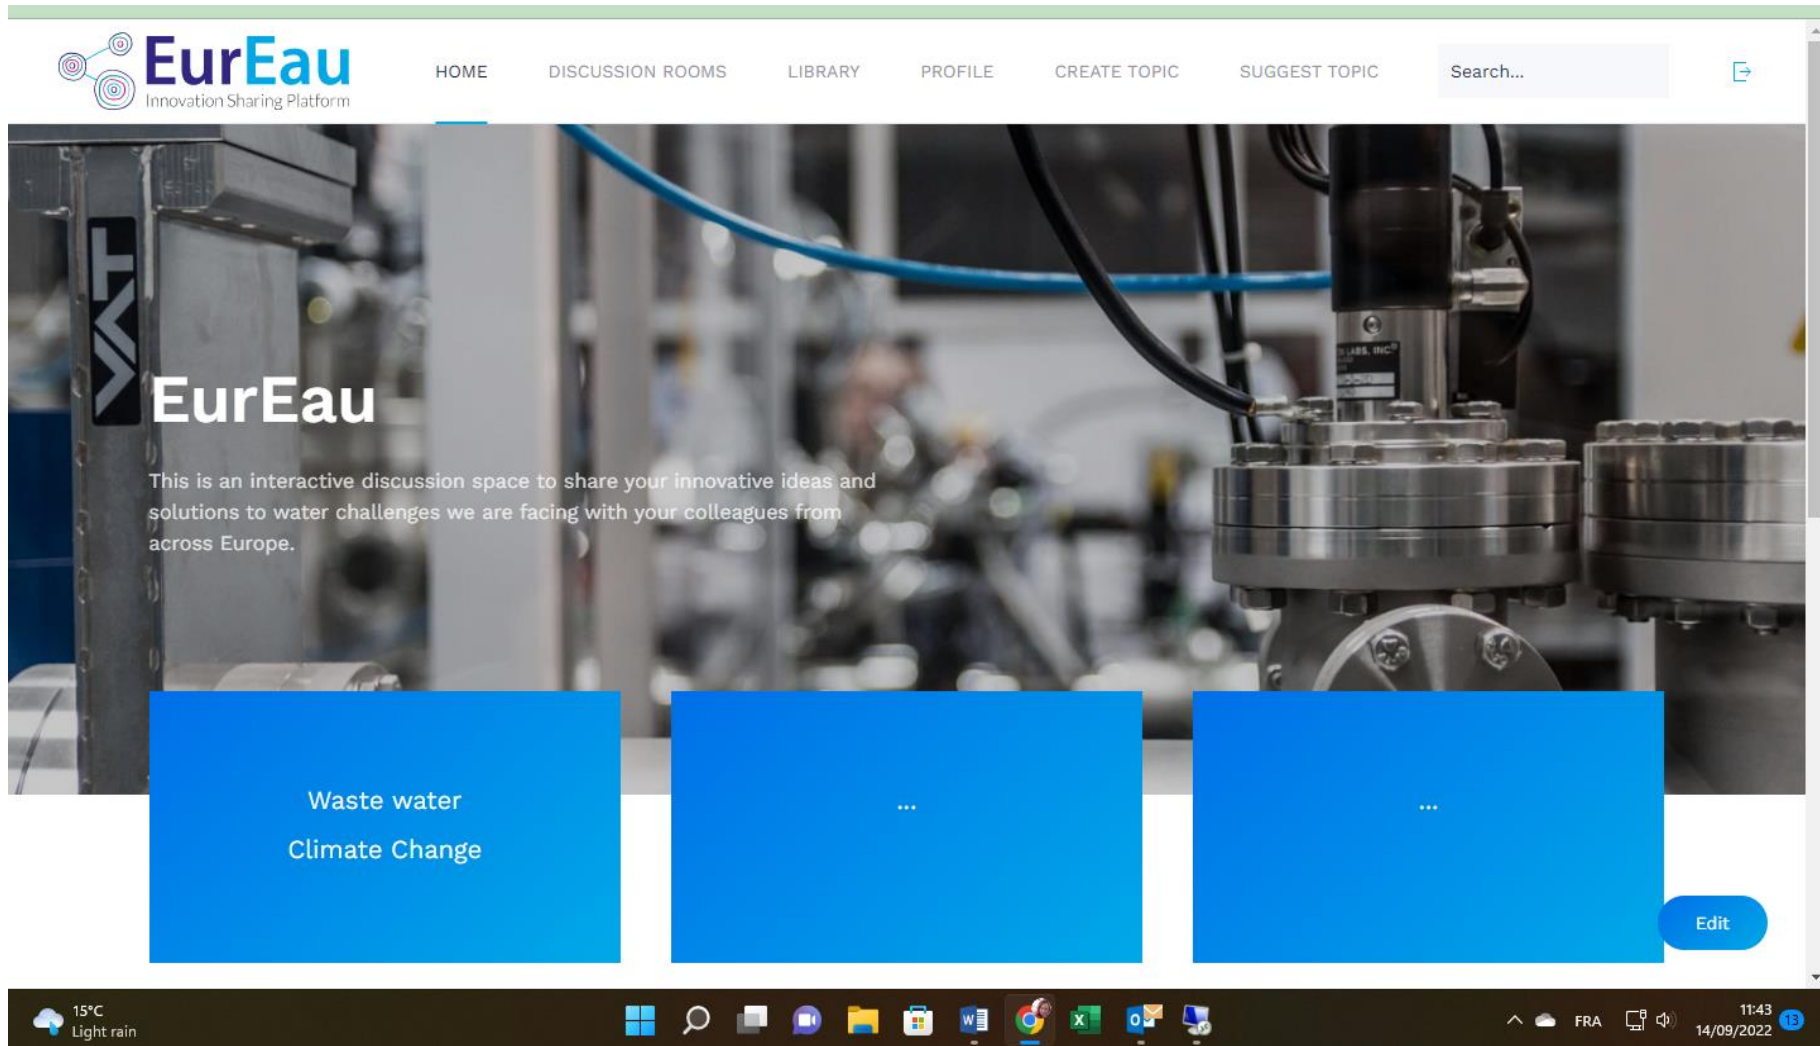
EurEau
Innovation Sharing Platform

HOME DISCUSSION ROOMS LIBRARY PROFILE CREATE TOPIC SUGGEST TOPIC

Search...

VAT

EurEau

This is an interactive discussion space to share your innovative ideas and solutions to water challenges we are facing with your colleagues from across Europe.

Waste water

Climate Change

...

...

Edit

15°C
Light rain

FRA

11:43
14/09/2022

13